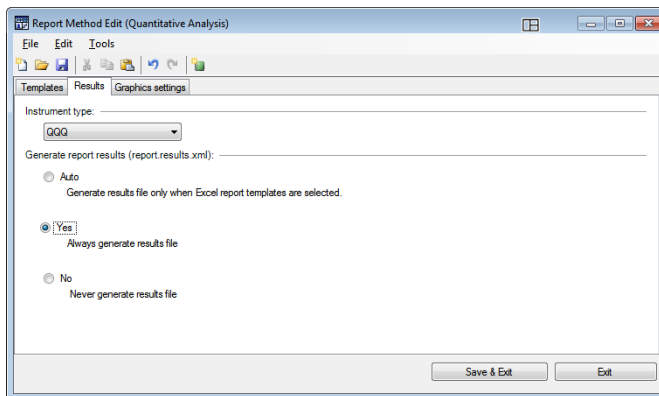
Report Method Edit (Quantitative Analysis)

File Edit Tools

Templates Results Graphics settings

Instrument type:

QQQ

Generate report results (report.results.xml):

Auto

Generate results file only when Excel report templates are selected.

Yes

Always generate results file

No

Never generate results file

Save & Exit Exit